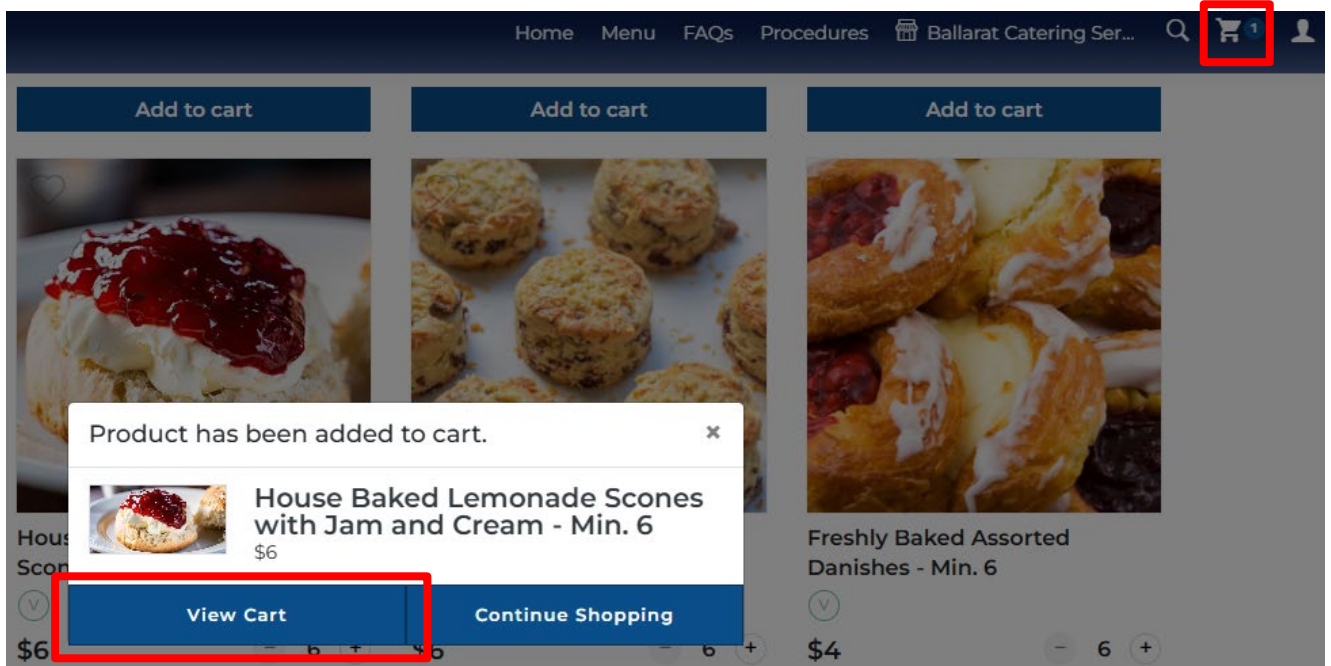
Home Menu FAQs Procedures Ballarat Catering Ser... 1

Add to cart
Add to cart
Add to cart

Product has been added to cart. ×

House Baked Lemonade Scones with Jam and Cream - Min. 6
$6

View Cart
Continue Shopping

Hous
Scon
V
$6
6 +

$6
− 6 +

Freshly Baked Assorted Danishes - Min. 6
V
$4
− 6 +